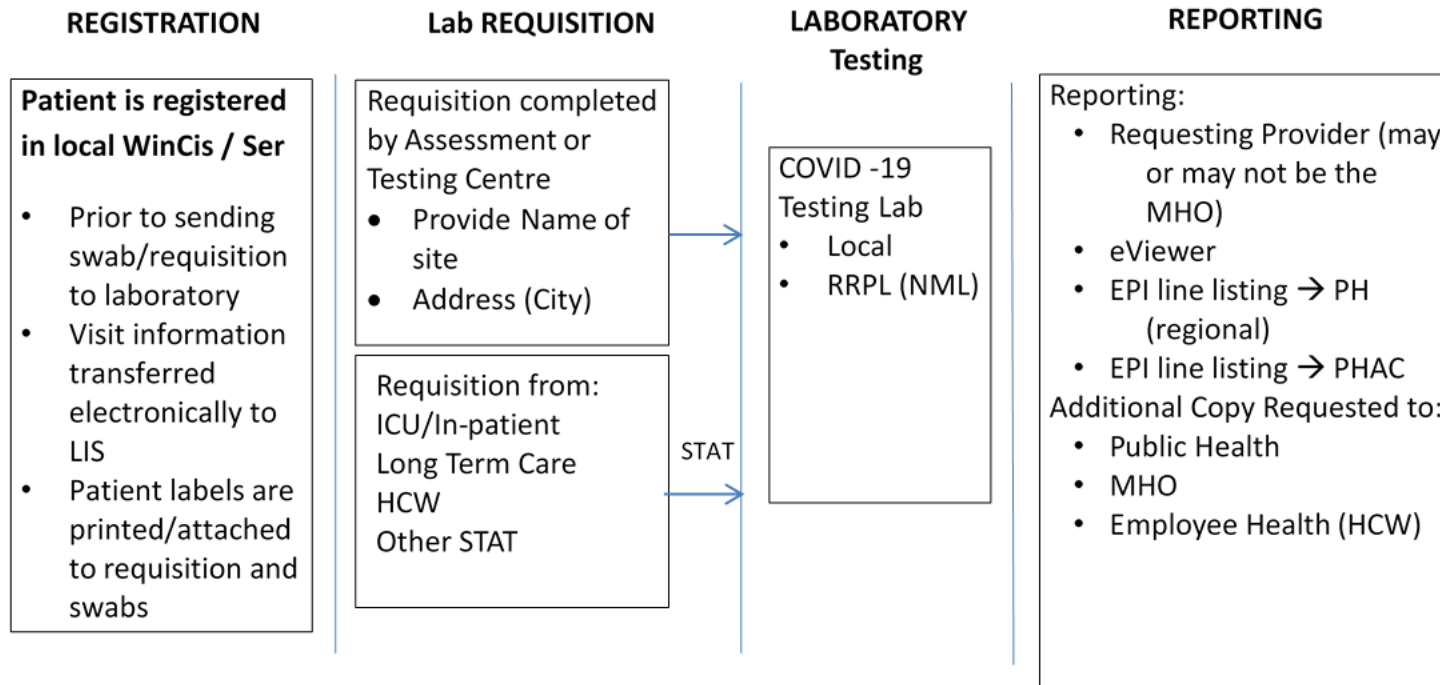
REGISTRATION

Patient is registered in local WinCis / Ser

- Prior to sending swab/requisition to laboratory
- Visit information transferred electronically to LIS
- Patient labels are printed/attached to requisition and swabs

Lab REQUISITION

Requisition completed by Assessment or Testing Centre
- Provide Name of site
- Address (City)

Requisition from:
ICU/In-patient
Long Term Care
HCW
Other STAT

STAT

LABORATORY Testing

COVID -19 Testing Lab
- Local
- RRPL (NML)

REPORTING

Reporting:
- Requesting Provider (may or may not be the MHO)
- eViewer
- EPI line listing → PH (regional)
- EPI line listing → PHAC

Additional Copy Requested to:
- Public Health
- MHO
- Employee Health (HCW)